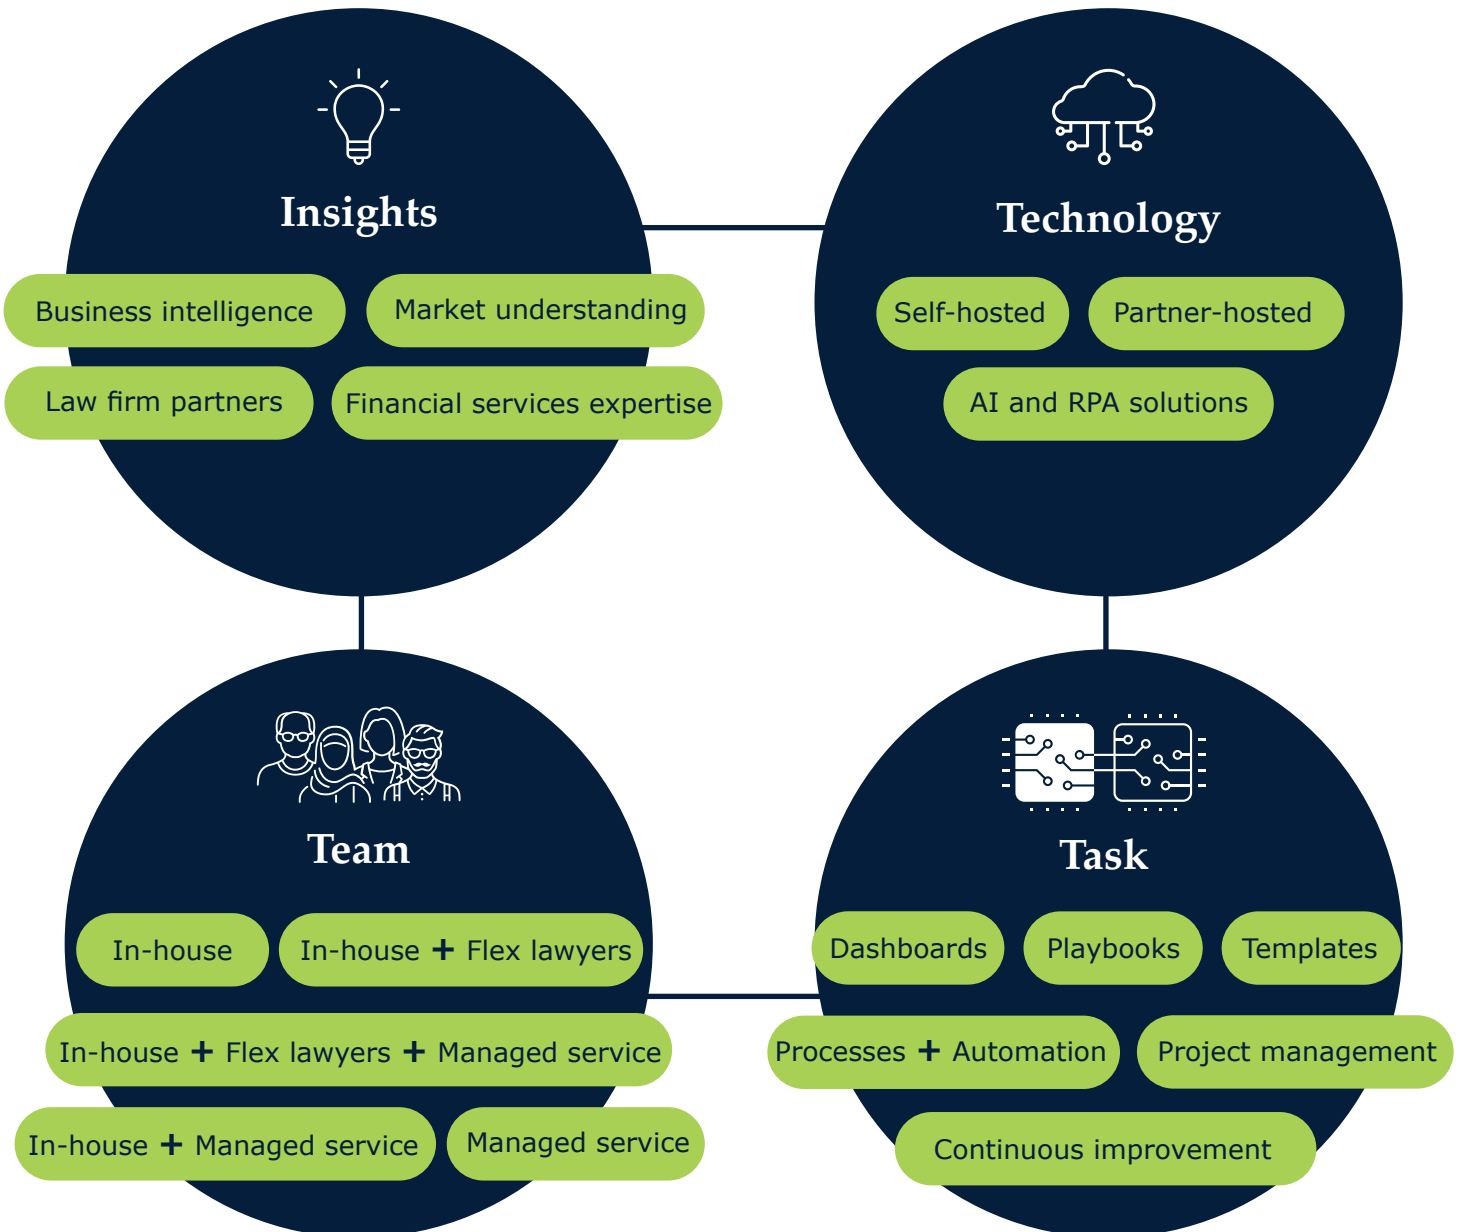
Insights

Business intelligence

Market understanding

Law firm partners

Financial services expertise

Technology

Self-hosted

Partner-hosted

AI and RPA solutions

Team

In-house

In-house + Flex lawyers

In-house + Flex lawyers + Managed service

In-house + Managed service

Managed service

Task

Dashboards

Playbooks

Templates

Processes + Automation

Project management

Continuous improvement